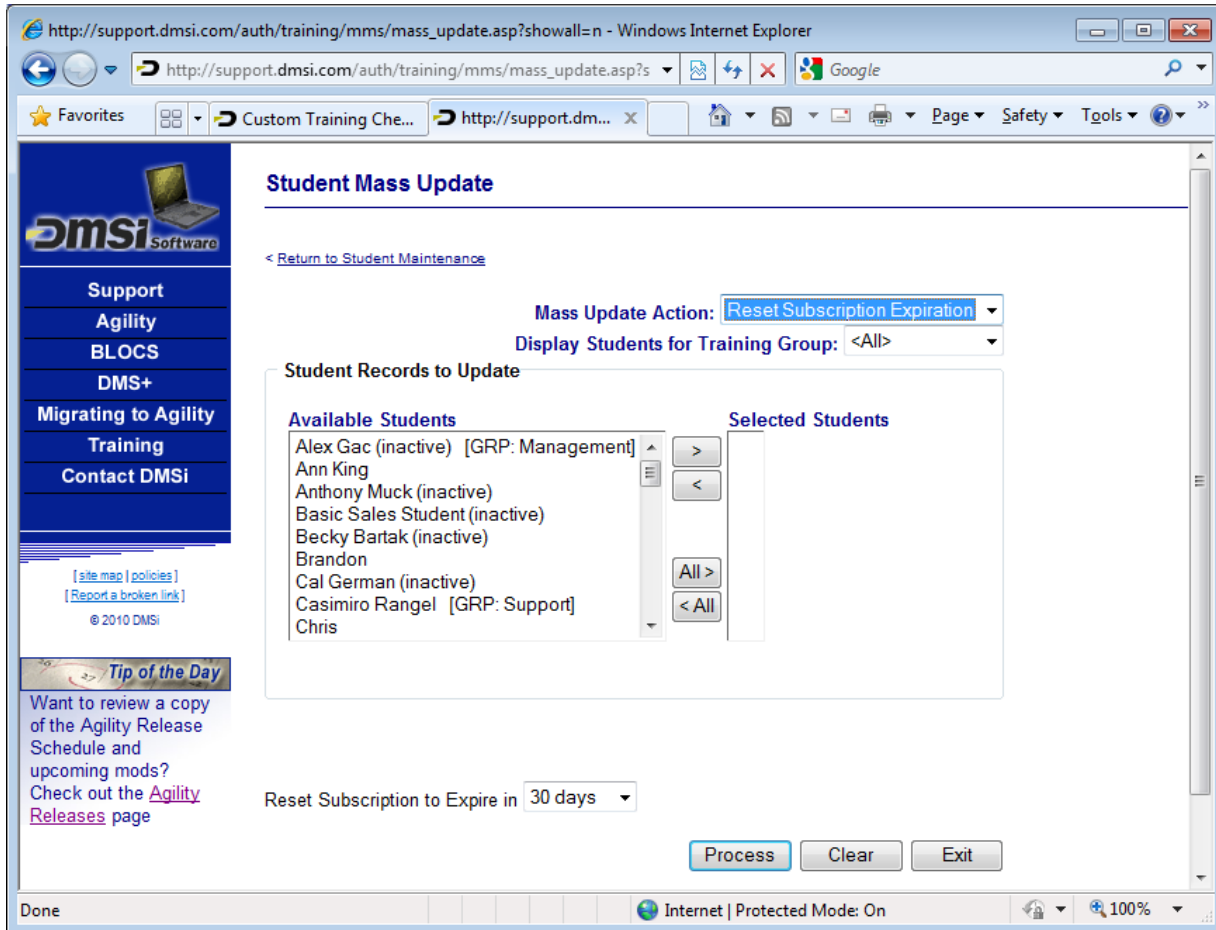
http://support.dmsi.com/auth/training/mms/mass_update.asp?showall=n - Windows Internet Explorer

http://support.dmsi.com/auth/training/mms/mass_update.asp?s

Google

Favorites

Custom Training Che...

http://support.dm...

Page ▾ Safety ▾ Tools ▾

DMSi Software

Support
Agility
BLOCS
DMS+
Migrating to Agility
Training
Contact DMSi

[ site map | policies ]
[ Report a broken link ]
© 2010 DMSi

Tip of the Day
Want to review a copy of the Agility Release Schedule and upcoming mods? Check out the Agility Releases page

Student Mass Update

< Return to Student Maintenance

Mass Update Action: Reset Subscription Expiration
Display Students for Training Group: <All>

Student Records to Update

Available Students
Alex Gac (inactive) [GRP: Management]
Ann King
Anthony Muck (inactive)
Basic Sales Student (inactive)
Becky Bartak (inactive)
Brandon
Cal German (inactive)
Casimiro Rangel [GRP: Support]
Chris

>
<
All >
< All

Selected Students

Reset Subscription to Expire in 30 days

Process Clear Exit

Done

Internet | Protected Mode: On

100%